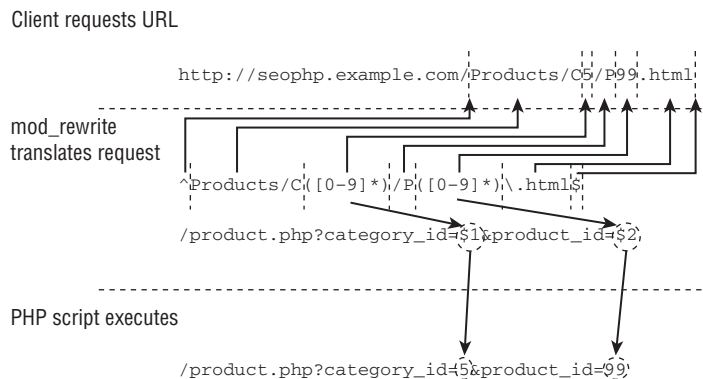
Client requests URL

http://seophp.example.com/Products/C5/P99.html

mod_rewrite translates request

^Products/C([0-9]*)/P([0-9]*)\.html$

/product.php?category_id=$1&product_id=$2

PHP script executes

/product.php?category_id=5&product_id=99